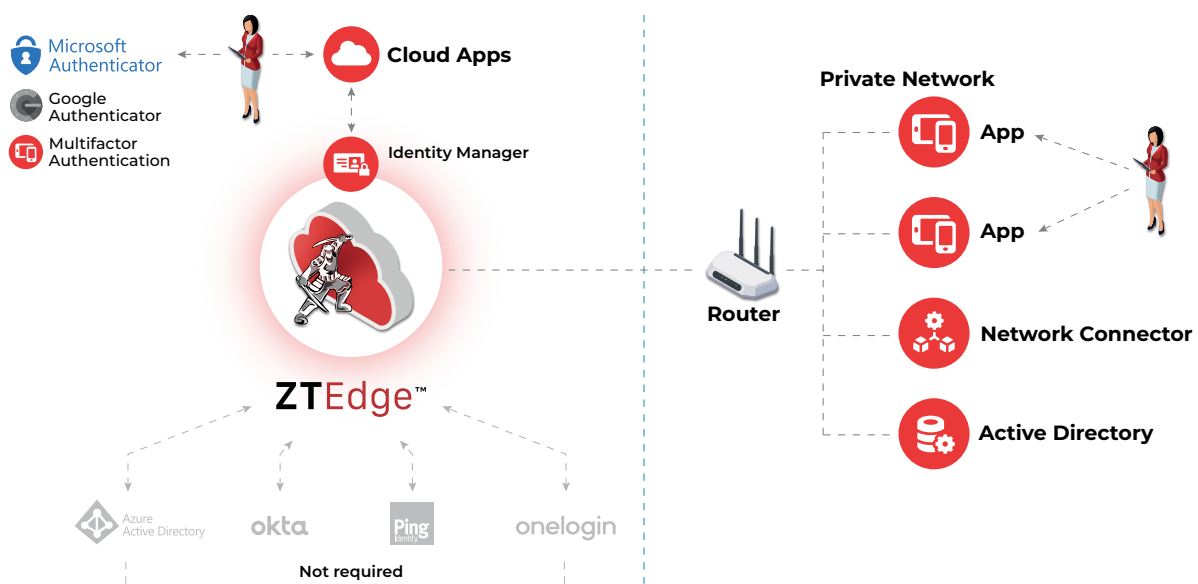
Microsoft Authenticator

Google Authenticator

Multifactor Authentication

Cloud Apps

Identity Manager

ZTEdge™

Azure Active Directory

okta

Ping Identity

onelogin

Not required

Private Network

App

App

Router

Network Connector

Active Directory